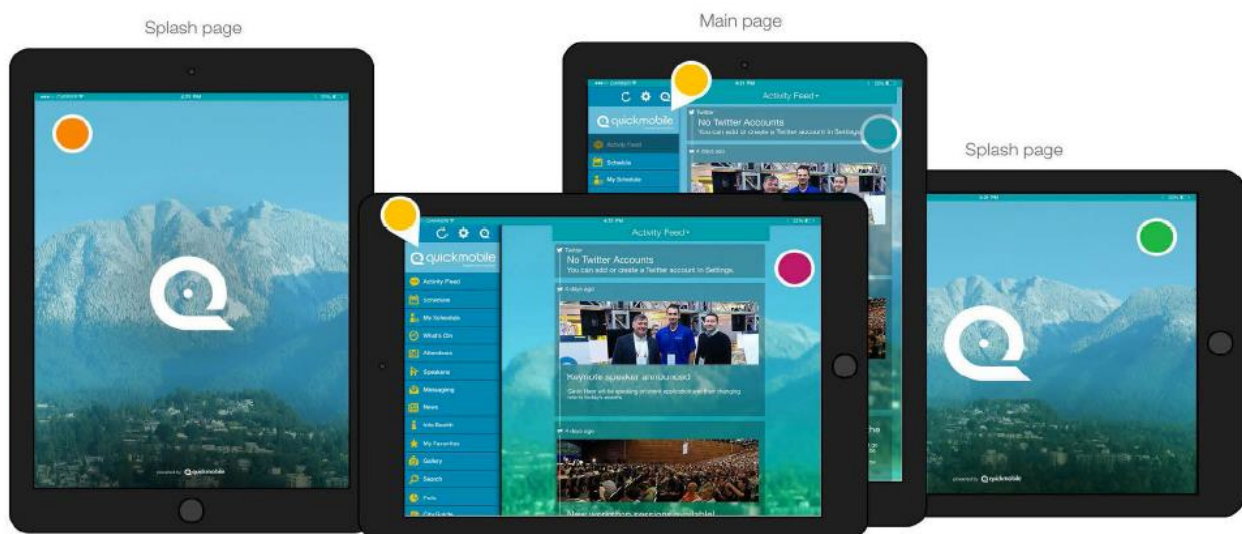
Splash page

Main page

Splash page

2:31 PM

powered by quickmobile

quickmobile

Activity Feed

Schedule

My Schedule

Activity Feed ▾

Twitter

No Twitter Accounts

You can add or create a Twitter account in Settings.

4 days ago

quickmobile

Activity Feed

Schedule

My Schedule

What's On

Attendees

Speakers

Messaging

News

Info Booth

My Favorites

Gallery

Search

Polls

City Guide

Activity Feed ▾

Twitter

No Twitter Accounts

You can add or create a Twitter account in Settings.

4 days ago

Keynote speaker announced

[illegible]

4 days ago

New workshop sessions available!

powered by quickmobile